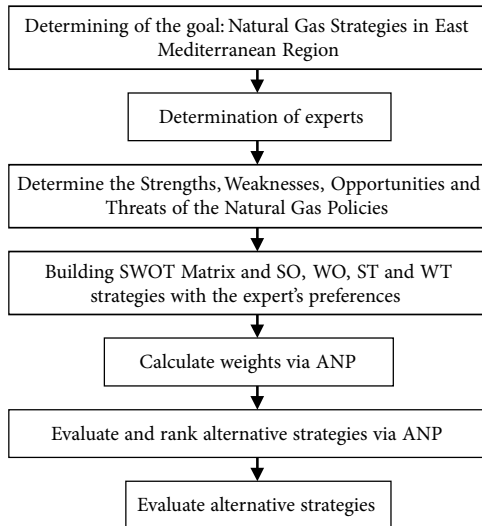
Determining of the goal: Natural Gas Strategies in East Mediterranean Region

Determination of experts

Determine the Strengths, Weaknesses, Opportunities and Threats of the Natural Gas Policies

Building SWOT Matrix and SO, WO, ST and WT strategies with the expert's preferences

Calculate weights via ANP

Evaluate and rank alternative strategies via ANP

Evaluate alternative strategies